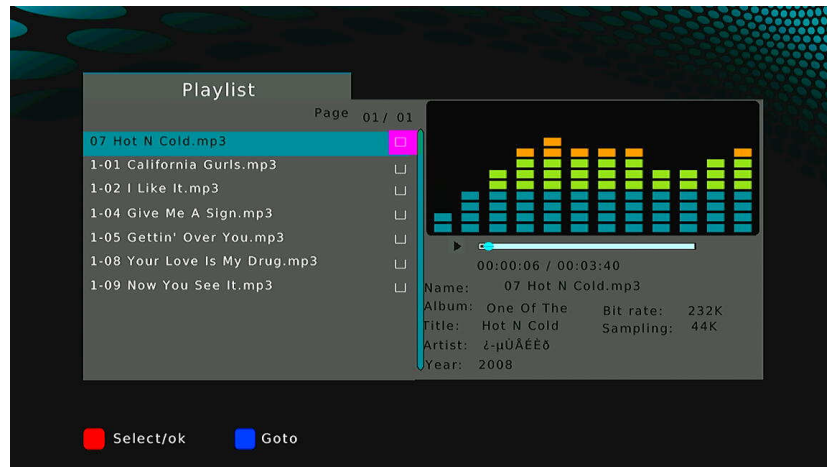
Playlist

Page 01/ 01

07 Hot N Cold.mp3
1-01 California Gurls.mp3
1-02 I Like It.mp3
1-04 Give Me A Sign.mp3
1-05 Gettin' Over You.mp3
1-08 Your Love Is My Drug.mp3
1-09 Now You See It.mp3

00:00:06 / 00:03:40

Name: 07 Hot N Cold.mp3
Album: One Of The
Bit rate: 232K
Title: Hot N Cold
Sampling: 44K
Artist: ¿-µÙÂÉÈð
Year: 2008

Select/ok
Goto